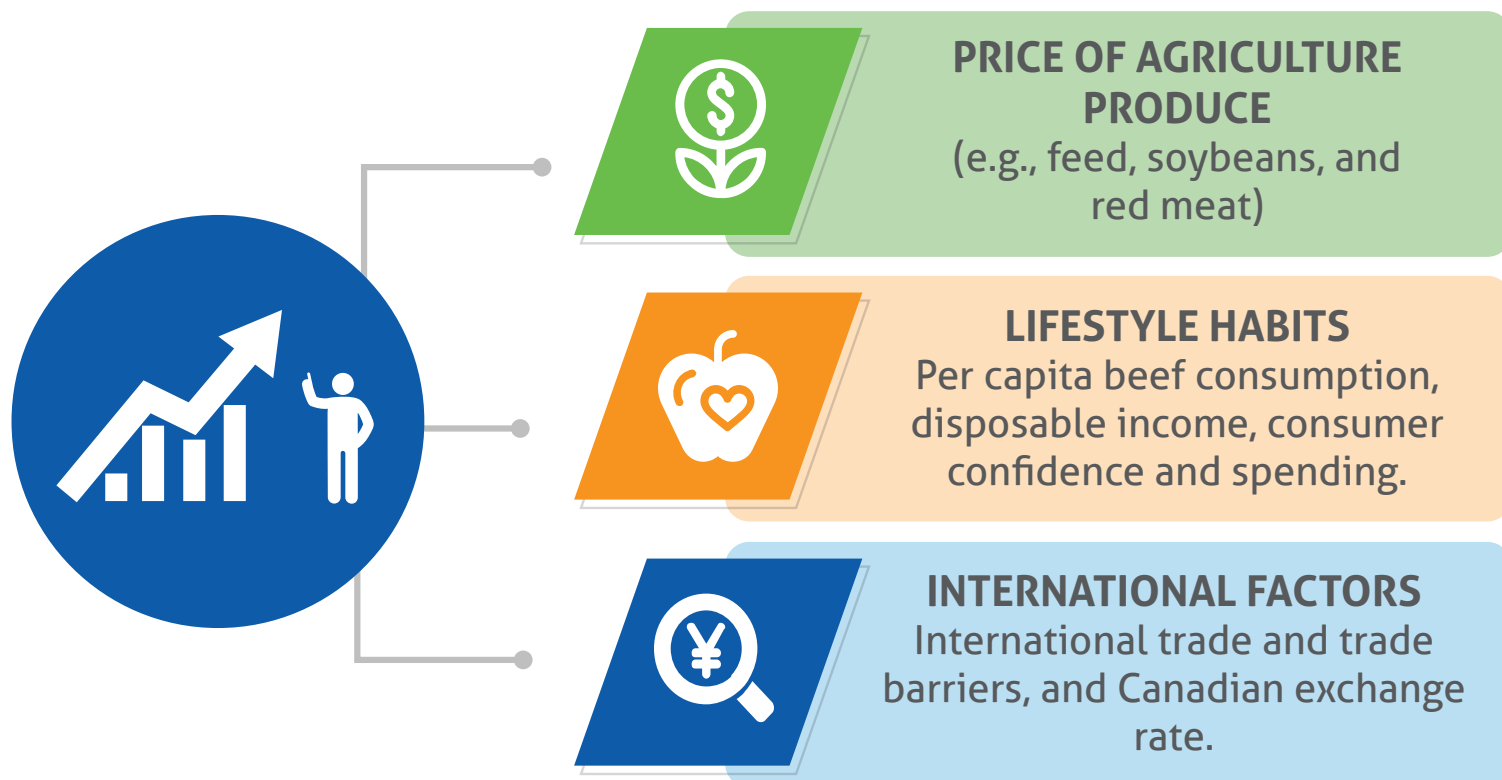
PRICE OF AGRICULTURE PRODUCE
(e.g., feed, soybeans, and red meat)

LIFESTYLE HABITS
Per capita beef consumption, disposable income, consumer confidence and spending.

INTERNATIONAL FACTORS
International trade and trade barriers, and Canadian exchange rate.